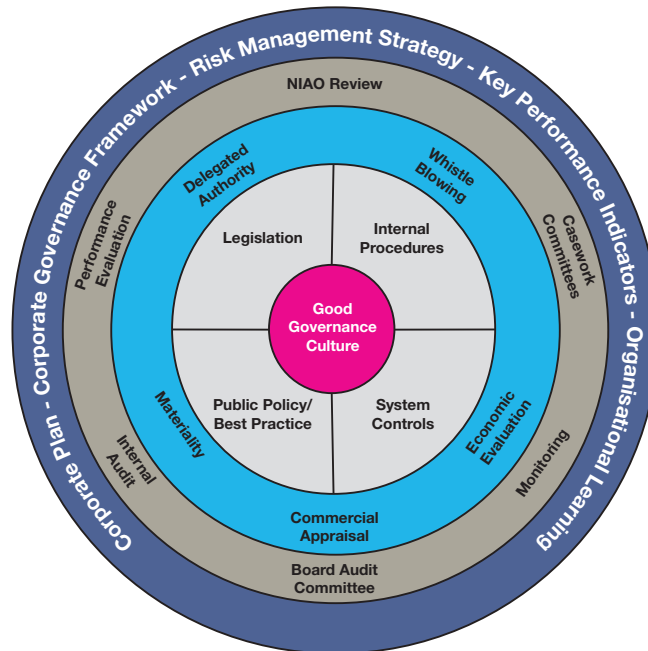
Corporate Plan - Corporate Governance Framework - Risk Management Strategy - Key Performance Indicators - Organisational Learning

NIAO Review

Performance Evaluation

Casework Committees

Internal Audit

Monitoring

Board Audit Committee

Delegated Authority

Whistle Blowing

Materiality

Economic Evaluation

Commercial Appraisal

Legislation

Internal Procedures

Public Policy/ Best Practice

System Controls

Good Governance Culture